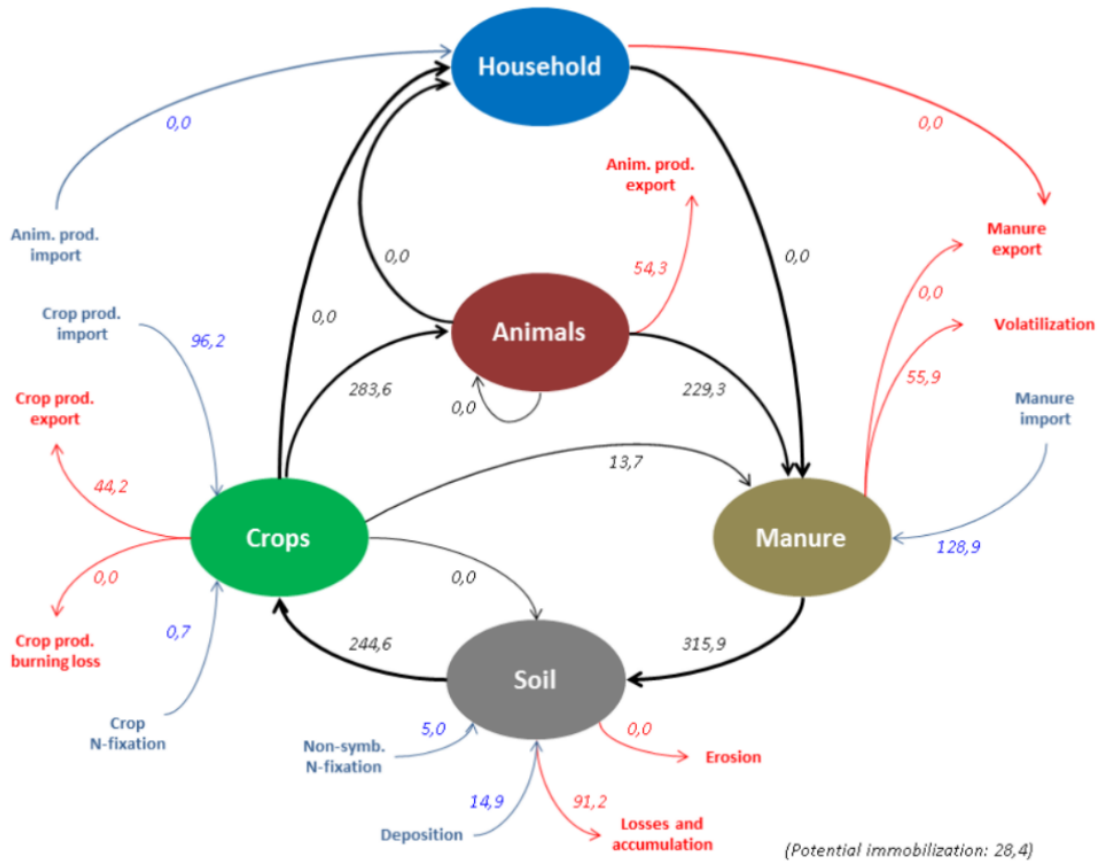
Household

0,0

0,0

Anim. prod. export

Anim. prod. import

0,0

54,3

0,0

Manure export

Crop prod. import

0,0

Animals

0,0

Volatilization

96,2

283,6

229,3

55,9

Crop prod. export

0,0

Manure import

13,7

44,2

Crops

Manure

128,9

0,0

0,0

Crop prod. burning loss

0,7

244,6

315,9

Soil

Crop N-fixation

Non-symb. N-fixation

5,0

0,0

Erosion

14,9

91,2

Deposition

Losses and accumulation

(Potential immobilization: 28,4)